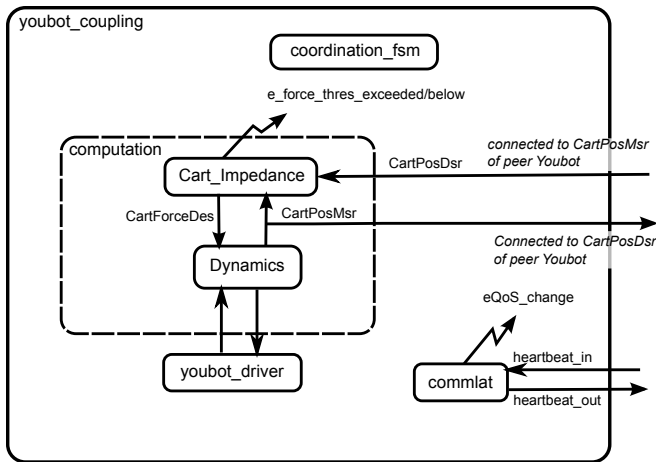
youbot_coupling

coordination_fsm

e_force_thres_exceeded/below

computation

Cart_Impedance

CartPosDsr

connected to CartPosMsr of peer Youbot

CartForceDes

CartPosMsr

Connected to CartPosDsr of peer Youbot

Dynamics

eQoS_change

heartbeat_in

youbot_driver

commlat

heartbeat_out